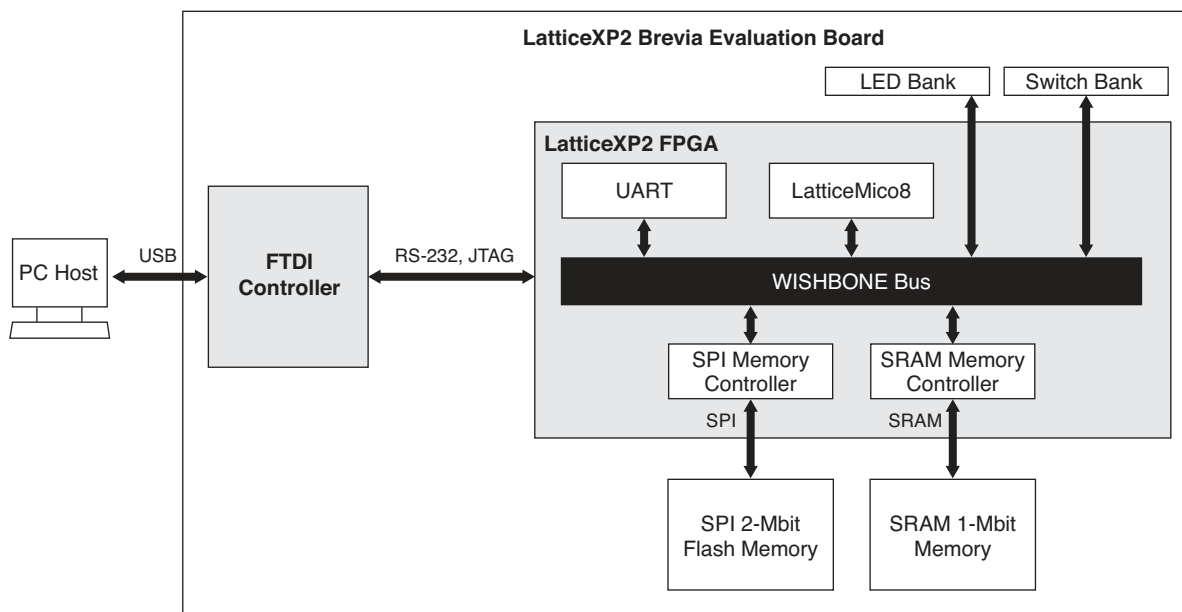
LatticeXP2 Brevia Evaluation Board

LED Bank

Switch Bank

LatticeXP2 FPGA

UART

LatticeMico8

PC Host

USB

FTDI Controller

RS-232, JTAG

WISHBONE Bus

SPI Memory Controller

SRAM Memory Controller

SPI

SRAM

SPI 2-Mbit Flash Memory

SRAM 1-Mbit Memory